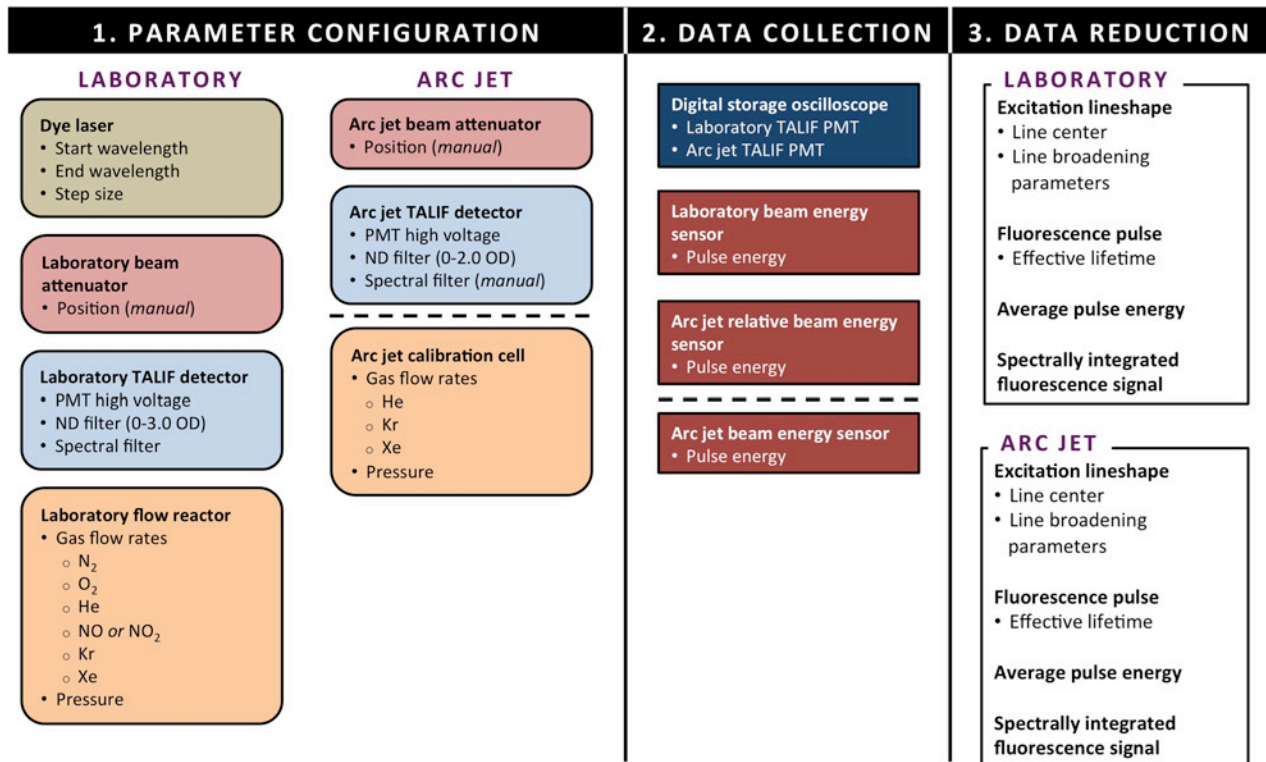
1. PARAMETER CONFIGURATION

LABORATORY

Dye laser
• Start wavelength
• End wavelength
• Step size

Laboratory beam attenuator
• Position (manual)

Laboratory TALIF detector
• PMT high voltage
• ND filter (0-3.0 OD)
• Spectral filter

Laboratory flow reactor
• Gas flow rates
◦ $N_2$
◦ $O_2$
◦ He
◦ NO or $NO_2$
◦ Kr
◦ Xe
• Pressure

ARC JET

Arc jet beam attenuator
• Position (manual)

Arc jet TALIF detector
• PMT high voltage
• ND filter (0-2.0 OD)
• Spectral filter (manual)

Arc jet calibration cell
• Gas flow rates
◦ He
◦ Kr
◦ Xe
• Pressure

2. DATA COLLECTION

Digital storage oscilloscope
• Laboratory TALIF PMT
• Arc jet TALIF PMT

Laboratory beam energy sensor
• Pulse energy

Arc jet relative beam energy sensor
• Pulse energy

Arc jet beam energy sensor
• Pulse energy

3. DATA REDUCTION

LABORATORY

Excitation lineshape
• Line center
• Line broadening parameters

Fluorescence pulse
• Effective lifetime

Average pulse energy

Spectrally integrated fluorescence signal

ARC JET

Excitation lineshape
• Line center
• Line broadening parameters

Fluorescence pulse
• Effective lifetime

Average pulse energy

Spectrally integrated fluorescence signal